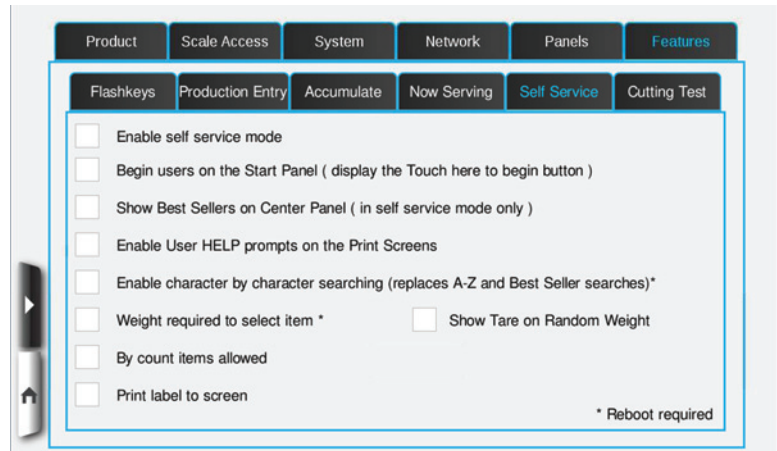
Product Scale Access System Network Panels Features

Flashkeys Production Entry Accumulate Now Serving Self Service Cutting Test

Enable self service mode

Begin users on the Start Panel ( display the Touch here to begin button )

Show Best Sellers on Center Panel ( in self service mode only )

Enable User HELP prompts on the Print Screens

Enable character by character searching (replaces A-Z and Best Seller searches)*

Weight required to select item *

Show Tare on Random Weight

By count items allowed

Print label to screen

* Reboot required